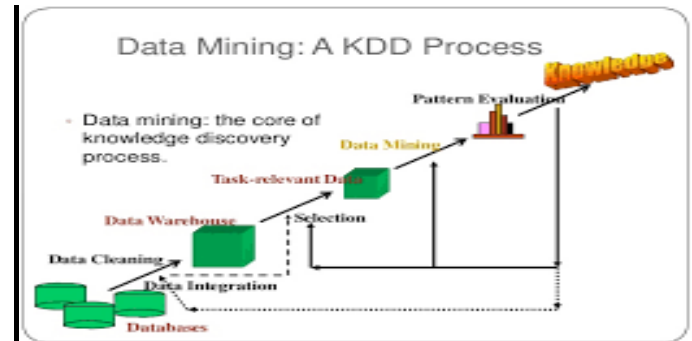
Data Mining: A KDD Process

- Data mining: the core of knowledge discovery process.

Knowledge

Pattern Evaluation

Data Mining

Task-relevant Data

Selection

Data Warehouse

Data Cleaning

Data Integration

Databases